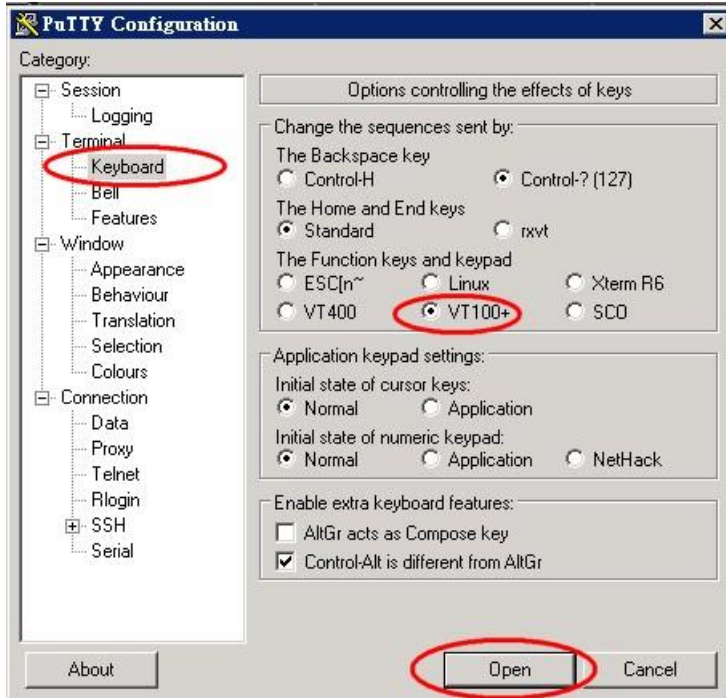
PuTTY Configuration

Category:

Session
Logging
Terminal
Keyboard
Bell
Features
Window
Appearance
Behaviour
Translation
Selection
Colours
Connection
Data
Proxy
Telnet
Rlogin
SSH
Serial

Options controlling the effects of keys

Change the sequences sent by:
The Backspace key
Control-H
Control-? (127)
The Home and End keys
Standard
rxvt
The Function keys and keypad
ESC[n~
Linux
Xterm R6
VT400
VT100+
SCO

Application keypad settings:
Initial state of cursor keys:
Normal
Application
Initial state of numeric keypad:
Normal
Application
NetHack

Enable extra keyboard features:
AltGr acts as Compose key
Control-Alt is different from AltGr

About
Open
Cancel